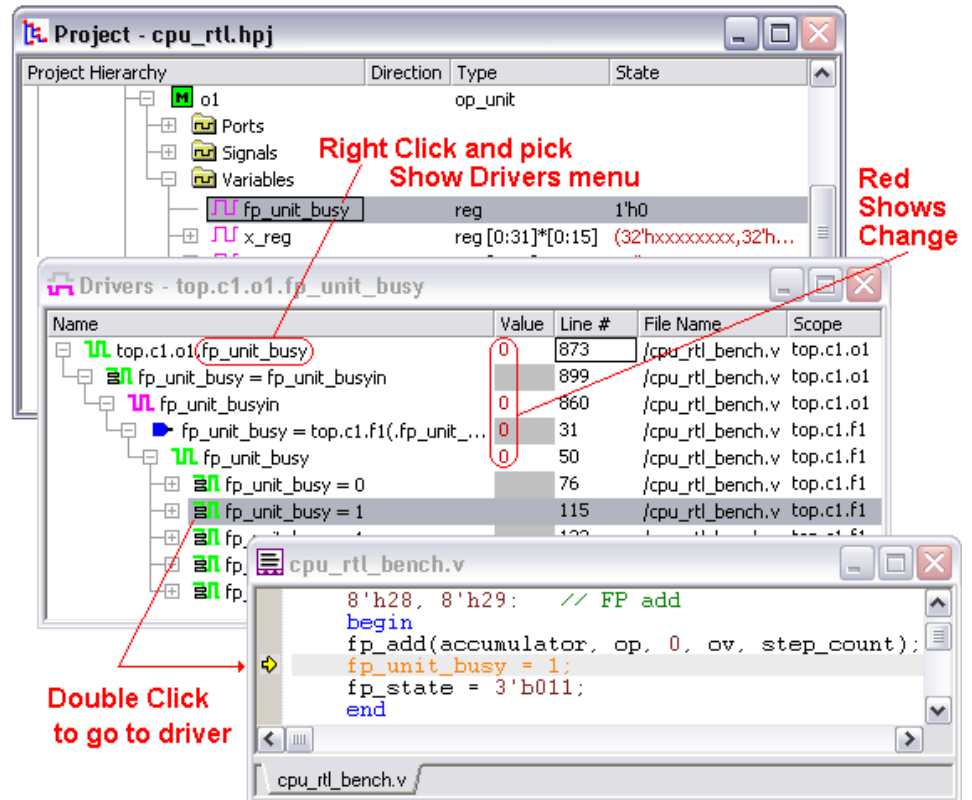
Project - cpu_rtl.hpj

| Project Hierarchy | Direction | Type | State |
|---|---|---|---|
| o1 | | op_unit | |
| Ports | | | |
| Signals | | | |
| Variables | | | |
| fp_unit_busy | | reg | 1'h0 |
| x_reg | | reg [0:31]*[0:15] | (32'hxxxxxxxx,32'h... |

Right Click and pick Show Drivers menu

Red Shows Change

Drivers - top.c1.o1.fp_unit_busy

| Name | Value | Line # | File Name | Scope |
|---|---|---|---|---|
| top.c1.o1.fp_unit_busy | 0 | 873 | /cpu_rtl_bench.v | top.c1.o1 |
| fp_unit_busy = fp_unit_busyin | | 899 | /cpu_rtl_bench.v | top.c1.o1 |
| fp_unit_busyin | 0 | 860 | /cpu_rtl_bench.v | top.c1.o1 |
| fp_unit_busy = top.c1.f1(.fp_unit_... | 0 | 31 | /cpu_rtl_bench.v | top.c1.f1 |
| fp_unit_busy | 0 | 50 | /cpu_rtl_bench.v | top.c1.f1 |
| fp_unit_busy = 0 | | 76 | /cpu_rtl_bench.v | top.c1.f1 |
| fp_unit_busy = 1 | | 115 | /cpu_rtl_bench.v | top.c1.f1 |
| fp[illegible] | | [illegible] | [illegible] | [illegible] |
| fp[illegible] | | | | |
| fp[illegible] | | | | |

cpu_rtl_bench.v

8'h28, 8'h29: // FP add
begin
fp_add(accumulator, op, 0, ov, step_count);
fp_unit_busy = 1;
fp_state = 3'b011;
end

cpu_rtl_bench.v

Double Click to go to driver